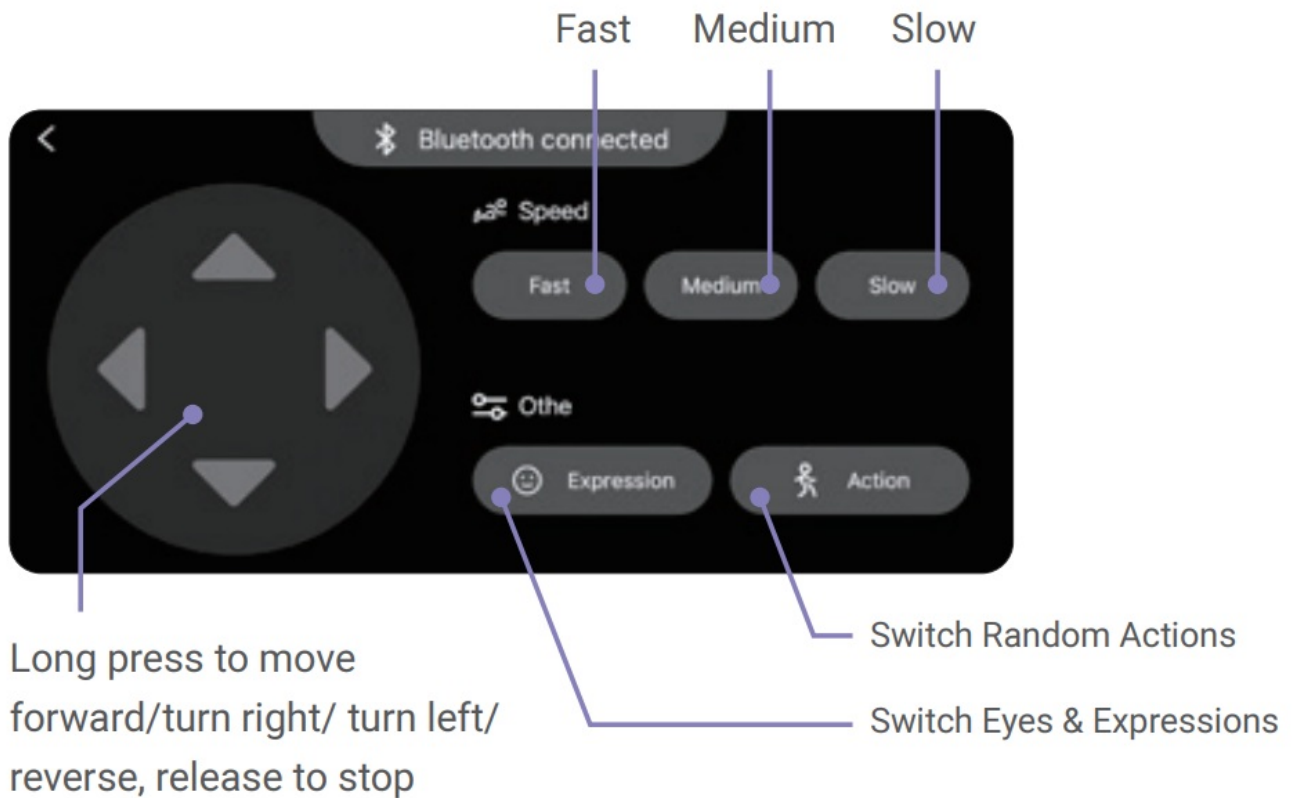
Fast Medium Slow

<

Bluetooth connected

Speed

Fast Medium Slow

Othe

Expression Action

Switch Random Actions

Long press to move forward/turn right/ turn left/ reverse, release to stop

Switch Eyes & Expressions